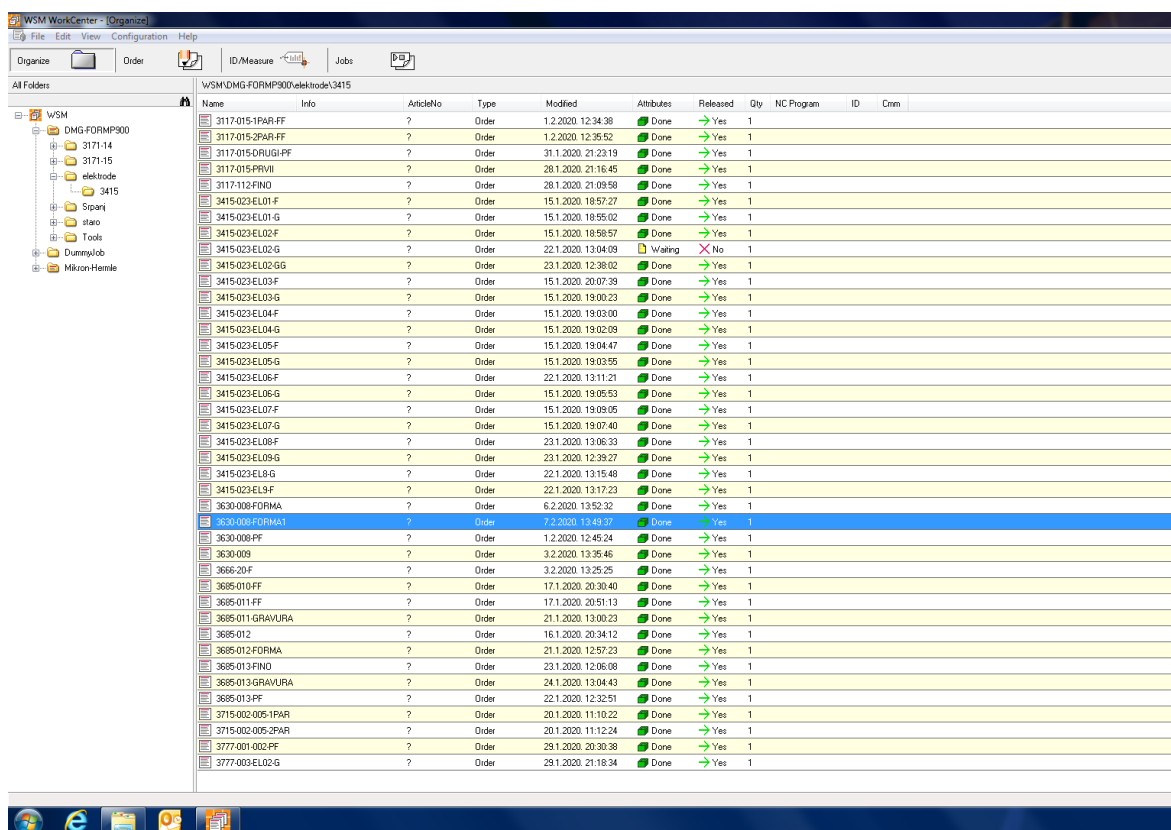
WSM WorkCenter - [Organize]

File Edit View Configuration Help

Organize Order ID/Measure Jobs

All Folders

WSM
DMG-FORMP900
3171-14
3171-15
elektrode
3415
Srpanj
staro
Tools
DummyJob
Mikron-Hermle

WSM\DMG-FORMP900\elektrode\3415

| Name | Info | ArticleNo | Type | Modified | Attributes | Released | Qty | NC Program | ID | Cmm |
|---|---|---|---|---|---|---|---|---|---|---|
| 3117-015-1PAR-FF | | ? | Order | 1.2.2020. 12:34:38 | Done | Yes | 1 | | | |
| 3117-015-2PAR-FF | | ? | Order | 1.2.2020. 12:35:52 | Done | Yes | 1 | | | |
| 3117-015-DRUGI-PF | | ? | Order | 31.1.2020. 21:23:19 | Done | Yes | 1 | | | |
| 3117-015-PRVII | | ? | Order | 28.1.2020. 21:16:45 | Done | Yes | 1 | | | |
| 3117-112-FINO | | ? | Order | 28.1.2020. 21:09:58 | Done | Yes | 1 | | | |
| 3415-023-EL01-F | | ? | Order | 15.1.2020. 18:57:27 | Done | Yes | 1 | | | |
| 3415-023-EL01-G | | ? | Order | 15.1.2020. 18:55:02 | Done | Yes | 1 | | | |
| 3415-023-EL02-F | | ? | Order | 15.1.2020. 18:58:57 | Done | Yes | 1 | | | |
| 3415-023-EL02-G | | ? | Order | 22.1.2020. 13:04:09 | Waiting | No | 1 | | | |
| 3415-023-EL02-GG | | ? | Order | 23.1.2020. 12:38:02 | Done | Yes | 1 | | | |
| 3415-023-EL03-F | | ? | Order | 15.1.2020. 20:07:39 | Done | Yes | 1 | | | |
| 3415-023-EL03-G | | ? | Order | 15.1.2020. 19:00:23 | Done | Yes | 1 | | | |
| 3415-023-EL04-F | | ? | Order | 15.1.2020. 19:03:00 | Done | Yes | 1 | | | |
| 3415-023-EL04-G | | ? | Order | 15.1.2020. 19:02:09 | Done | Yes | 1 | | | |
| 3415-023-EL05-F | | ? | Order | 15.1.2020. 19:04:47 | Done | Yes | 1 | | | |
| 3415-023-EL05-G | | ? | Order | 15.1.2020. 19:03:55 | Done | Yes | 1 | | | |
| 3415-023-EL06-F | | ? | Order | 22.1.2020. 13:11:21 | Done | Yes | 1 | | | |
| 3415-023-EL06-G | | ? | Order | 15.1.2020. 19:05:53 | Done | Yes | 1 | | | |
| 3415-023-EL07-F | | ? | Order | 15.1.2020. 19:09:05 | Done | Yes | 1 | | | |
| 3415-023-EL07-G | | ? | Order | 15.1.2020. 19:07:40 | Done | Yes | 1 | | | |
| 3415-023-EL08-F | | ? | Order | 23.1.2020. 13:06:33 | Done | Yes | 1 | | | |
| 3415-023-EL09-G | | ? | Order | 23.1.2020. 12:39:27 | Done | Yes | 1 | | | |
| 3415-023-EL8-G | | ? | Order | 22.1.2020. 13:15:48 | Done | Yes | 1 | | | |
| 3415-023-EL9-F | | ? | Order | 22.1.2020. 13:17:23 | Done | Yes | 1 | | | |
| 3630-008-FORMA | | ? | Order | 6.2.2020. 13:52:32 | Done | Yes | 1 | | | |
| 3630-008-FORMA1 | | ? | Order | 7.2.2020. 13:49:37 | Done | Yes | 1 | | | |
| 3630-008-PF | | ? | Order | 1.2.2020. 12:45:24 | Done | Yes | 1 | | | |
| 3630-009 | | ? | Order | 3.2.2020. 13:35:46 | Done | Yes | 1 | | | |
| 3666-20-F | | ? | Order | 3.2.2020. 13:25:25 | Done | Yes | 1 | | | |
| 3685-010-FF | | ? | Order | 17.1.2020. 20:30:40 | Done | Yes | 1 | | | |
| 3685-011-FF | | ? | Order | 17.1.2020. 20:51:13 | Done | Yes | 1 | | | |
| 3685-011-GRAVURA | | ? | Order | 21.1.2020. 13:00:23 | Done | Yes | 1 | | | |
| 3685-012 | | ? | Order | 16.1.2020. 20:34:12 | Done | Yes | 1 | | | |
| 3685-012-FORMA | | ? | Order | 21.1.2020. 12:57:23 | Done | Yes | 1 | | | |
| 3685-013-FINO | | ? | Order | 23.1.2020. 12:06:08 | Done | Yes | 1 | | | |
| 3685-013-GRAVURA | | ? | Order | 24.1.2020. 13:04:43 | Done | Yes | 1 | | | |
| 3685-013-PF | | ? | Order | 22.1.2020. 12:32:51 | Done | Yes | 1 | | | |
| 3715-002-005-1PAR | | ? | Order | 20.1.2020. 11:10:22 | Done | Yes | 1 | | | |
| 3715-002-005-2PAR | | ? | Order | 20.1.2020. 11:12:24 | Done | Yes | 1 | | | |
| 3777-001-002-PF | | ? | Order | 29.1.2020. 20:30:38 | Done | Yes | 1 | | | |
| 3777-003-EL02-G | | ? | Order | 29.1.2020. 21:18:34 | Done | Yes | 1 | | | |